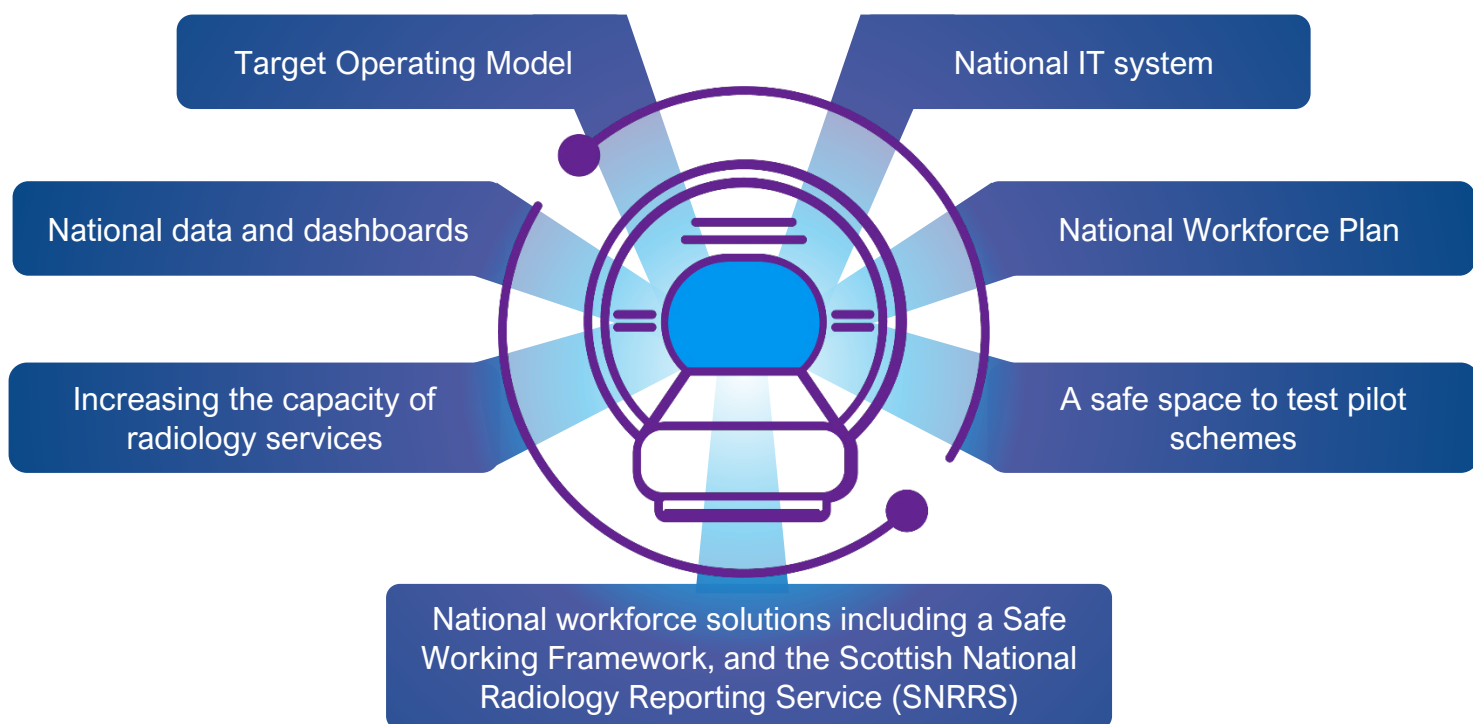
Target Operating Model

National IT system

National data and dashboards

National Workforce Plan

Increasing the capacity of radiology services

A safe space to test pilot schemes

National workforce solutions including a Safe Working Framework, and the Scottish National Radiology Reporting Service (SNRRS)